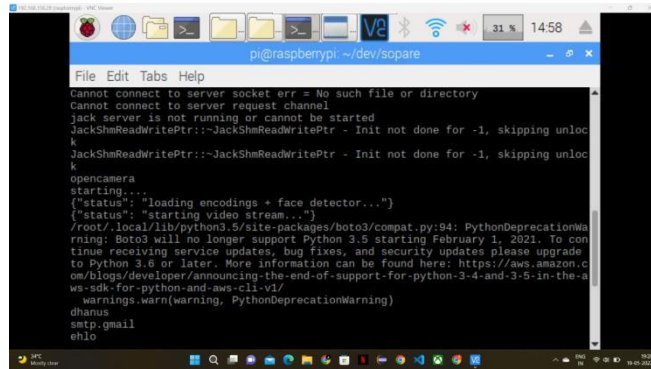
192.168.150.29 (raspberrypi) - VNC Viewer

31 %   14:58

pi@raspberrypi: ~/dev/sopare

File  Edit  Tabs  Help

Cannot connect to server socket err = No such file or directory
Cannot connect to server request channel
jack server is not running or cannot be started
JackShmReadWritePtr::~JackShmReadWritePtr - Init not done for -1, skipping unlock
JackShmReadWritePtr::~JackShmReadWritePtr - Init not done for -1, skipping unlock
opencamera
starting....
{"status": "loading encodings + face detector..."}
{"status": "starting video stream..."}
/root/.local/lib/python3.5/site-packages/boto3/compat.py:94: PythonDeprecationWarning: Boto3 will no longer support Python 3.5 starting February 1, 2021. To continue receiving service updates, bug fixes, and security updates please upgrade to Python 3.6 or later. More information can be found here: https://aws.amazon.com/blogs/developer/announcing-the-end-of-support-for-python-3-4-and-3-5-in-the-aws-sdk-for-python-and-aws-cli-v1/
  warnings.warn(warning, PythonDeprecationWarning)
dhanus
smtp.gmail
ehlo

34°C
Mostly clear

ENG
IN

19:2
19-05-202